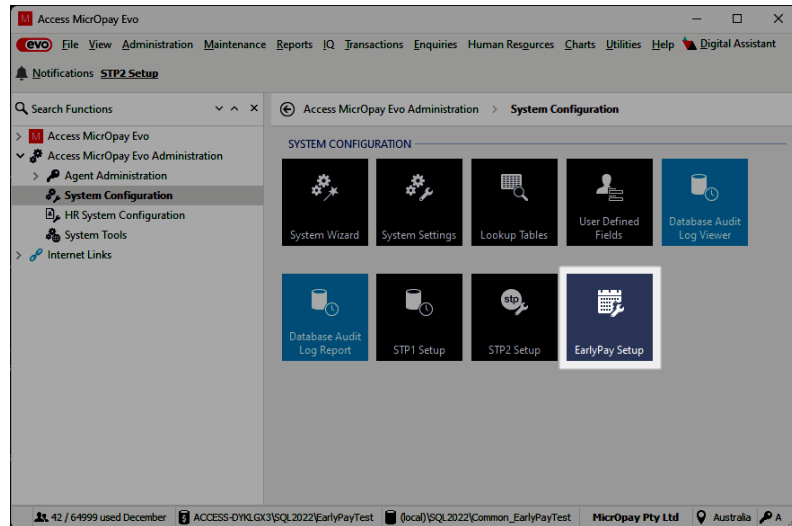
Access MicrOpay Evo

evo File View Administration Maintenance Reports IQ Transactions Enquiries Human Resources Charts Utilities Help Digital Assistant

Notifications STP2 Setup

Search Functions

Access MicrOpay Evo
Access MicrOpay Evo Administration
Agent Administration
System Configuration
HR System Configuration
System Tools
Internet Links

Access MicrOpay Evo Administration > System Configuration

SYSTEM CONFIGURATION

System Wizard
System Settings
Lookup Tables
User Defined Fields
Database Audit Log Viewer
Database Audit Log Report
STP1 Setup
stp
STP2 Setup
EarlyPay Setup

42 / 64999 used December | ACCESS-DYKLGX3\SQL2022\EarlyPayTest | (local)\SQL2022\Common_EarlyPayTest | MicrOpay Pty Ltd | Australia | A